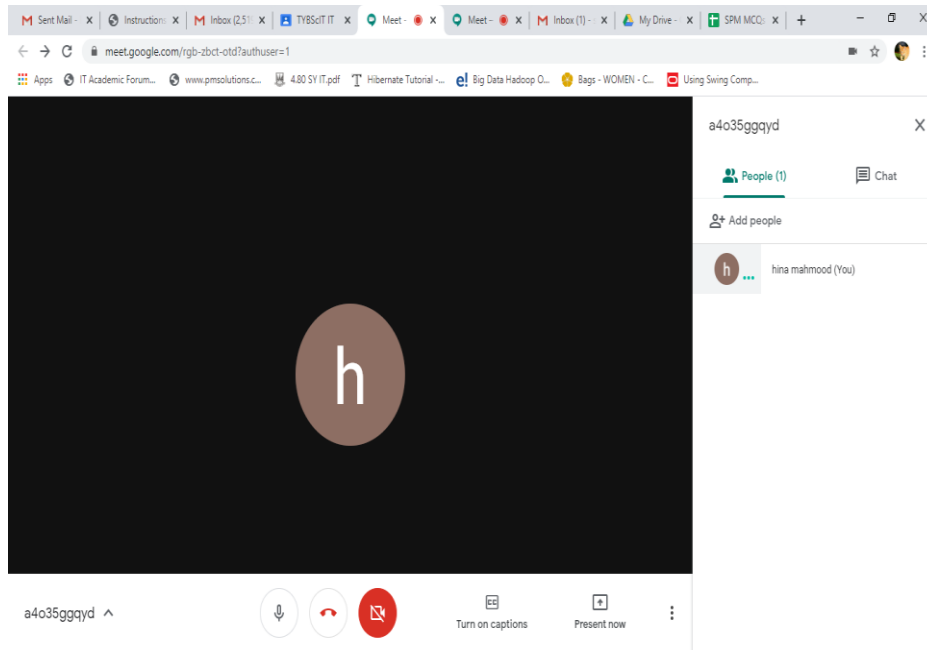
Sent Mail - × | Instruction × | Inbox (2,51 × | TYBScIT IT × | Meet - × | Meet - × | Inbox (1) - × | My Drive - × | SPM MCQ × | +

meet.google.com/rgb-zbct-otd?authuser=1

Apps | IT Academic Forum... | www.pmsolutions.c... | 4.80 SY IT.pdf | Hibernate Tutorial -... | Big Data Hadoop O... | Bags - WOMEN - C... | Using Swing Comp...

h

a4o35ggqyd ^

Turn on captions

Present now

a4o35ggqyd

People (1)

Chat

Add people

h

hina mahmood (You)